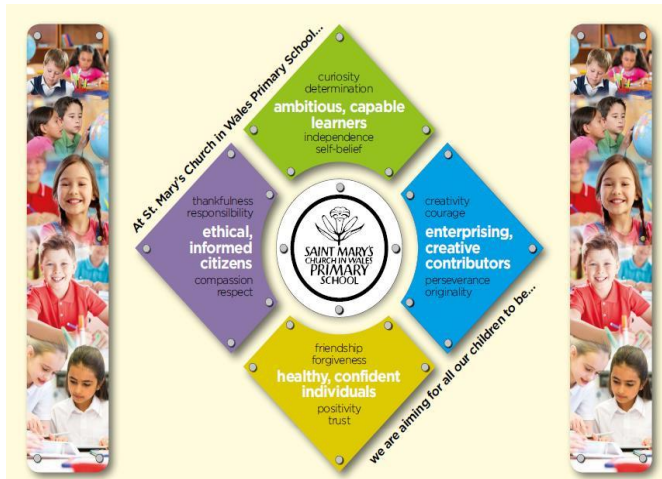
At St. Mary's Church in Wales Primary School...

curiosity
determination
ambitious, capable learners
independence
self-belief

thankfulness
responsibility
ethical, informed citizens
compassion
respect

SAINT MARY'S CHURCH IN WALES PRIMARY SCHOOL

creativity
courage
enterprising, creative contributors
perseverance
originality

friendship
forgiveness
healthy, confident individuals
positivity
trust

we are aiming for all our children to be...